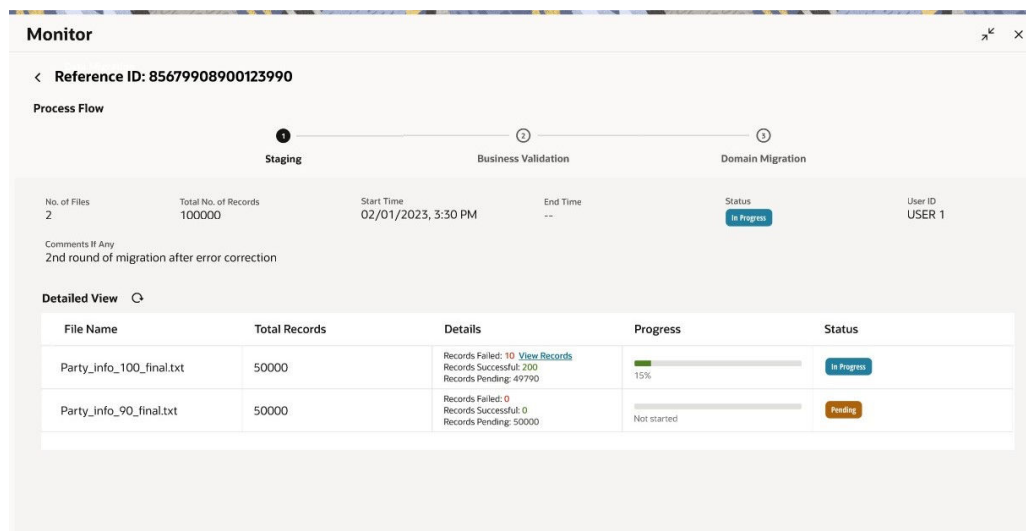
Monitor

< Reference ID: 85679908900123990

Process Flow

1 Staging
2 Business Validation
3 Domain Migration

No. of Files
2

Total No. of Records
100000

Start Time
02/01/2023, 3:30 PM

End Time
--

Status
In Progress

User ID
USER 1

Comments If Any
2nd round of migration after error correction

Detailed View

| File Name | Total Records | Details | Progress | Status |
|---|---|---|---|---|
| Party_info_100_final.txt | 50000 | Records Failed: 10 View Records Records Successful: 200 Records Pending: 49790 | 15% | In Progress |
| Party_info_90_final.txt | 50000 | Records Failed: 0 Records Successful: 0 Records Pending: 50000 | Not started | Pending |